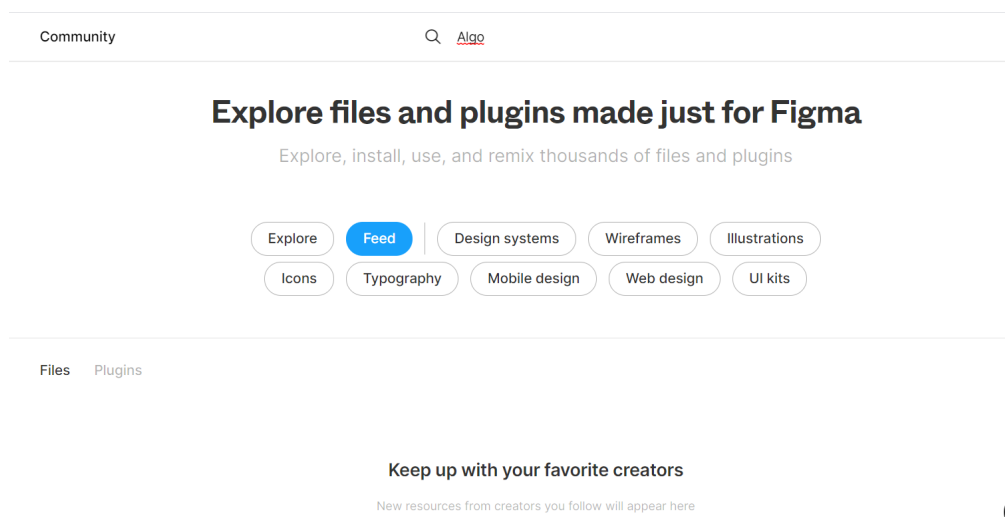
Community

Algo

Explore files and plugins made just for Figma

Explore, install, use, and remix thousands of files and plugins

Explore Feed Design systems Wireframes Illustrations Icons Typography Mobile design Web design UI kits

Files Plugins

Keep up with your favorite creators

New resources from creators you follow will appear here